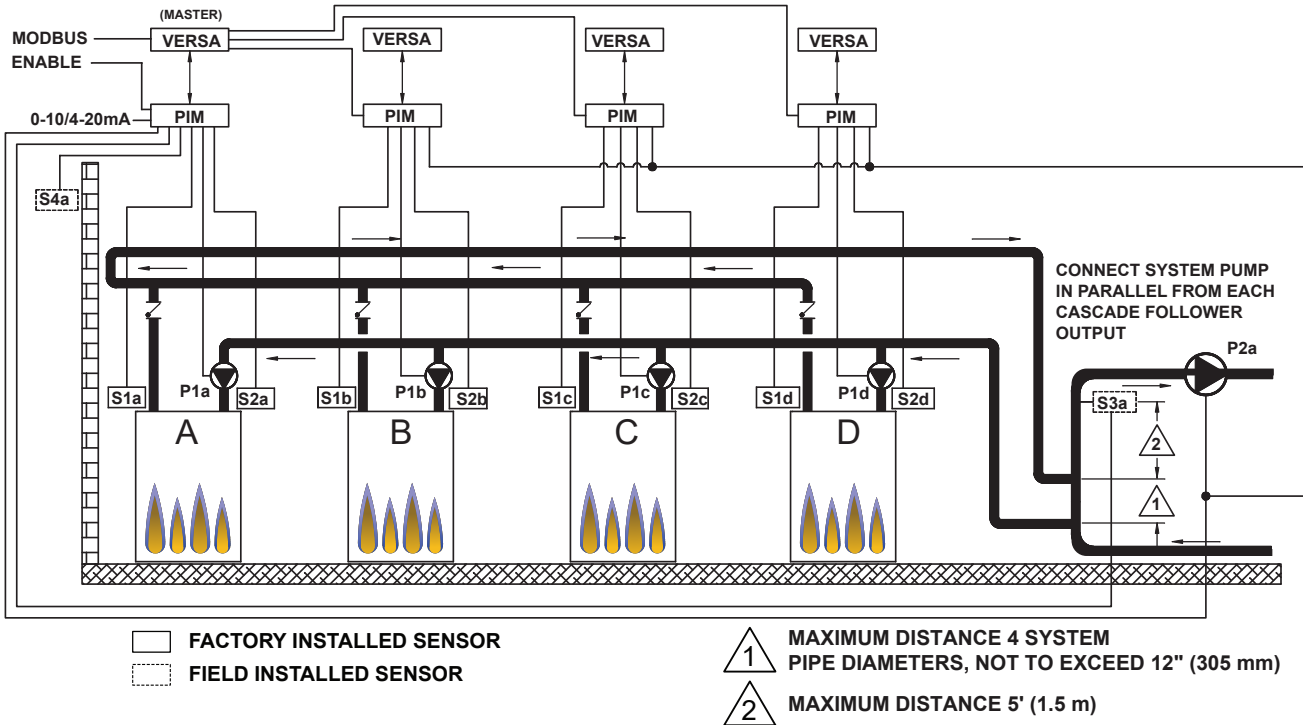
(MASTER)
MODBUS
VERSA
ENABLE
VERSA
VERSA
VERSA
0-10/4-20mA
PIM
PIM
PIM
PIM
S4a
CONNECT SYSTEM PUMP IN PARALLEL FROM EACH CASCADE FOLLOWER OUTPUT
P2a
S1a
P1a
S2a
S1b
P1b
S2b
S1c
P1c
S2c
S1d
P1d
S2d
S3a
A
B
C
D
2
1

FACTORY INSTALLED SENSOR
FIELD INSTALLED SENSOR

1 MAXIMUM DISTANCE 4 SYSTEM PIPE DIAMETERS, NOT TO EXCEED 12" (305 mm)
2 MAXIMUM DISTANCE 5' (1.5 m)